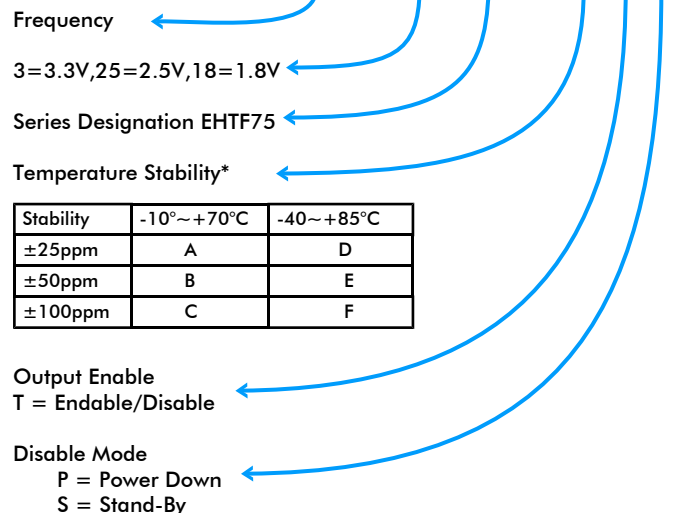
Frequency

3=3.3V,25=2.5V,18=1.8V

Series Designation EHTF75

Temperature Stability*

| Stability | -10°～+70°C | -40～+85°C |
|---|---|---|
| ±25ppm | A | D |
| ±50ppm | B | E |
| ±100ppm | C | F |

Output Enable
T = Endable/Disable

Disable Mode
P = Power Down
S = Stand-By